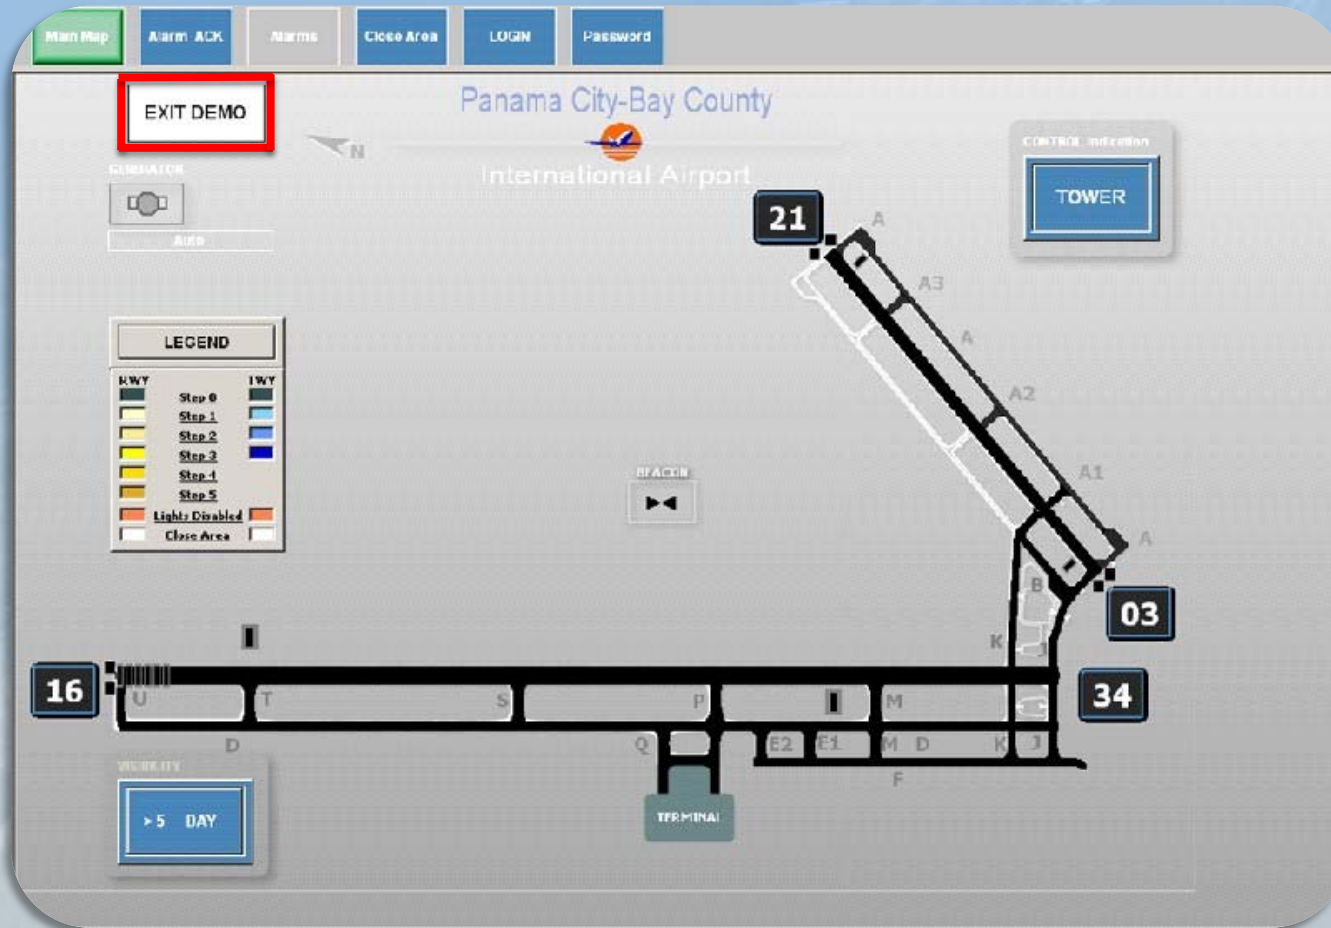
Main Map
Alarm ACK
Alarms
Close Area
LOGIN
Password

EXIT DEMO

N

Panama City-Bay County
International Airport

CONTROL Indication
TOWER

GENERATOR
Auto

LEGEND
| RWY | | TWY |
|---|---|---|
| | Step 0 | |
| | Step 1 | |
| | Step 2 | |
| | Step 3 | |
| | Step 4 | |
| | Step 5 | |
| | Lights Disabled | |
| | Close Area | |

BEACON

21
A
A3
A
A2
A1
A
B
03
K
J
16
U
T
S
P
M
34
D
Q
E2
E1
M
D
K
J
F

VISIBILITY
>5 DAY

TERMINAL